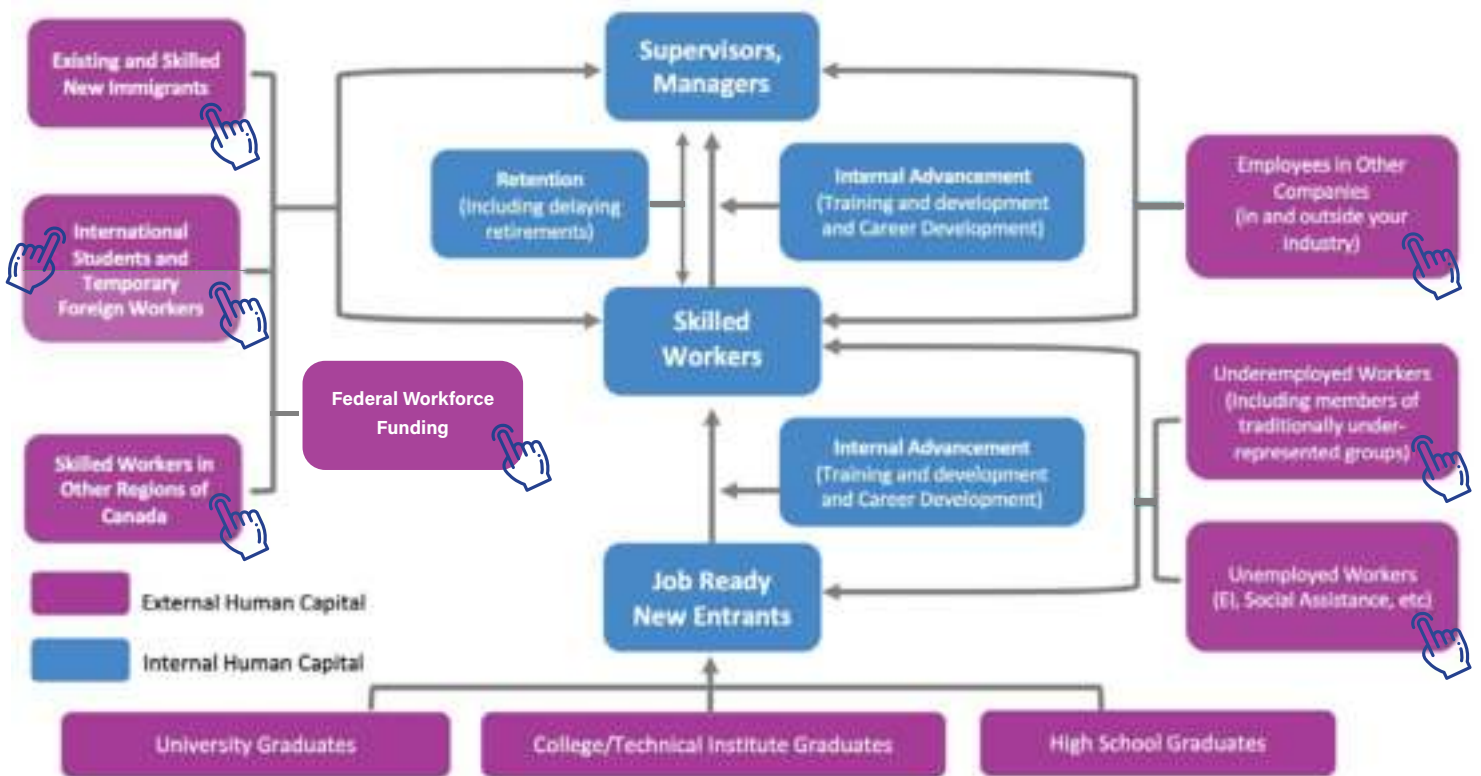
Existing and Skilled New Immigrants

International Students and Temporary Foreign Workers

Federal Workforce Funding

Skilled Workers in Other Regions of Canada

Supervisors, Managers

Retention (Including delaying retirements)

Internal Advancement (Training and development and Career Development)

Skilled Workers

Internal Advancement (Training and development and Career Development)

Job Ready New Entrants

Employees in Other Companies (in and outside your industry)

Underemployed Workers (Including members of traditionally under-represented groups)

Unemployed Workers (EI, Social Assistance, etc)

External Human Capital

Internal Human Capital

University Graduates

College/Technical Institute Graduates

High School Graduates